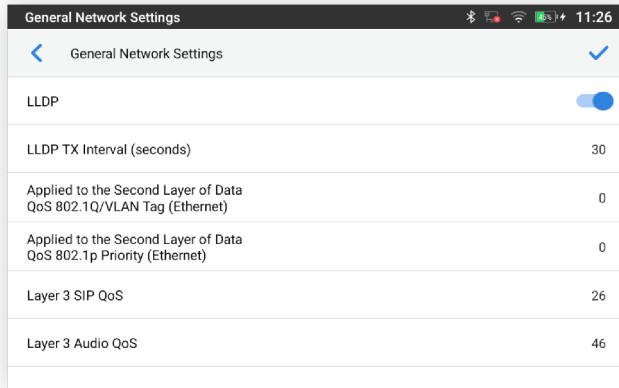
General Network Settings
11:26

General Network Settings

LLDP

LLDP TX Interval (seconds)
30

Applied to the Second Layer of Data QoS 802.1Q/VLAN Tag (Ethernet)
0

Applied to the Second Layer of Data QoS 802.1p Priority (Ethernet)
0

Layer 3 SIP QoS
26

Layer 3 Audio QoS
46